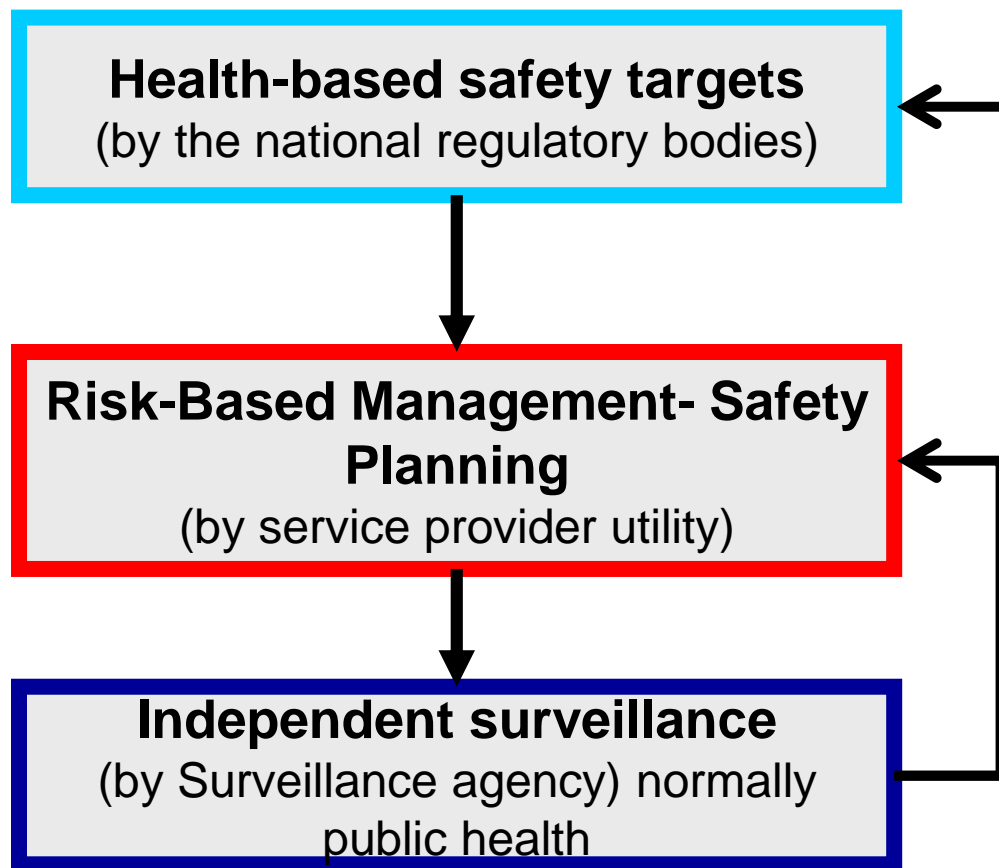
Health-based safety targets
(by the national regulatory bodies)

Risk-Based Management- Safety Planning
(by service provider utility)

Independent surveillance
(by Surveillance agency) normally public health